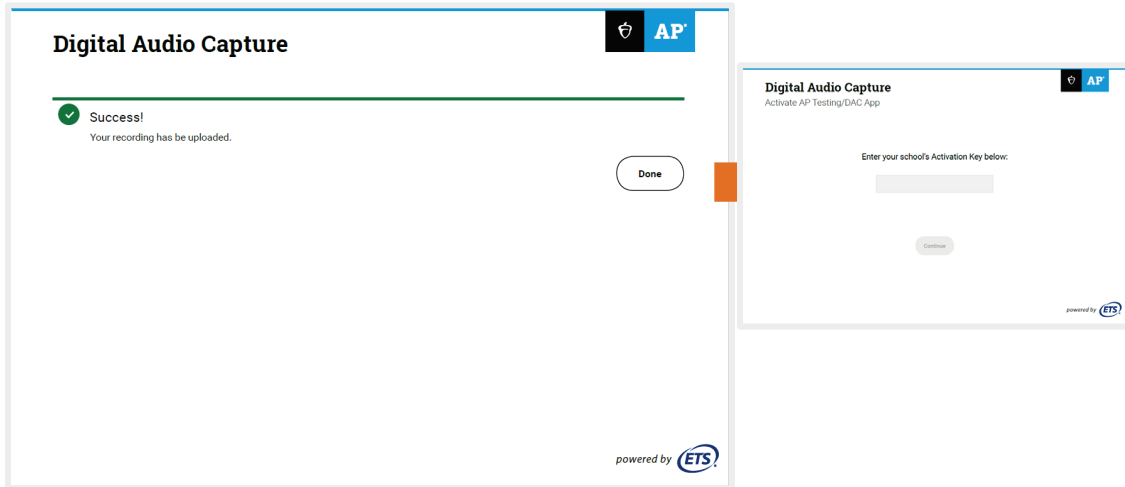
Digital Audio Capture

AP

Success!
Your recording has be uploaded.

Done

powered by ETS

Digital Audio Capture
Activate AP Testing/DAC App

AP

Enter your school's Activation Key below:

Continue

powered by ETS